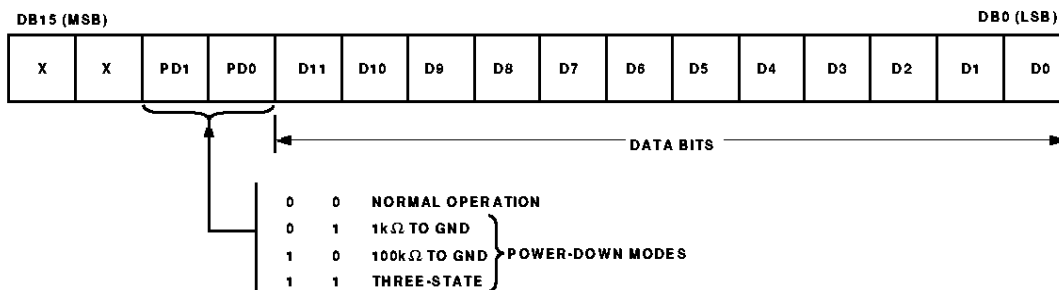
DB15 (MSB)

DB0 (LSB)

| X | X | PD1 | PD0 | D11 | D10 | D9 | D8 | D7 | D6 | D5 | D4 | D3 | D2 | D1 | D0 |
|---|---|---|---|---|---|---|---|---|---|---|---|---|---|---|---|

DATA BITS

0 0 NORMAL OPERATION
0 1 1k$\Omega$ TO GND
1 0 100k$\Omega$ TO GND
1 1 THREE-STATE
POWER-DOWN MODES